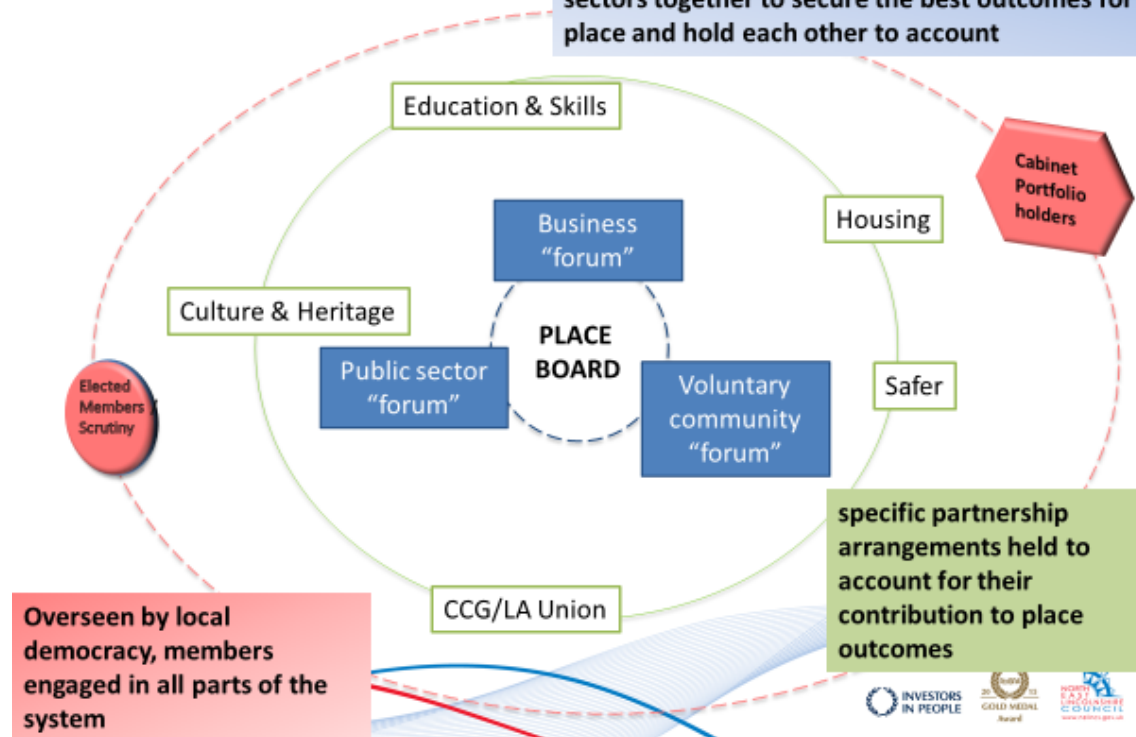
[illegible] sectors together to secure the best outcomes for place and hold each other to account

Education & Skills

Cabinet Portfolio holders

Housing

Business "forum"

Culture & Heritage

PLACE BOARD

Public sector "forum"

Voluntary community "forum"

Safer

Elected Members Scrutiny

specific partnership arrangements held to account for their contribution to place outcomes

CCG/LA Union

Overseen by local democracy, members engaged in all parts of the system

INVESTORS IN PEOPLE

GOLD MEDAL Award

NORTH EAST LINCOLNSHIRE COUNCIL